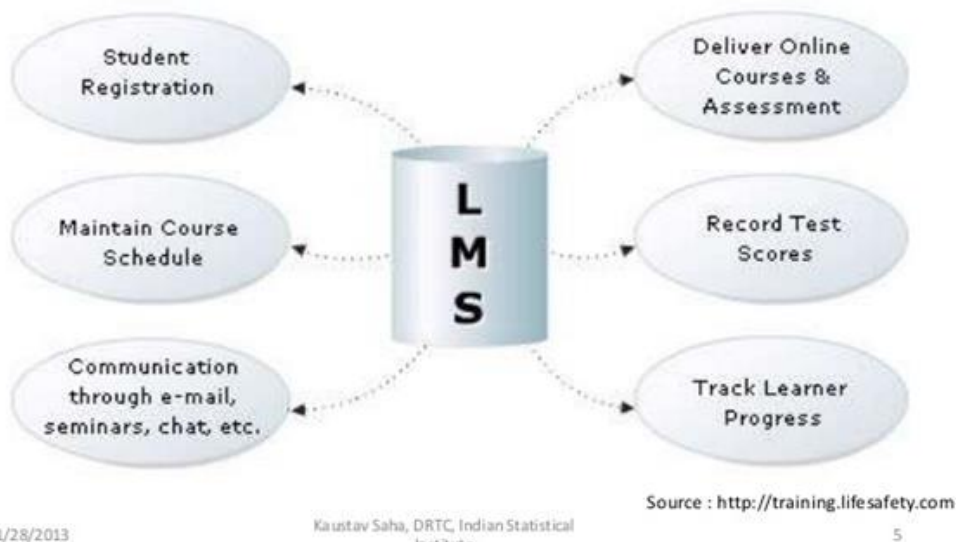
Student Registration

Maintain Course Schedule

Communication through e-mail, seminars, chat, etc.

L M S

Deliver Online Courses & Assessment

Record Test Scores

Track Learner Progress

Source : http://training.lifesafety.com

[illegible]1/28/2013

Kaustav Saha, DRTC, Indian Statistical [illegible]

5